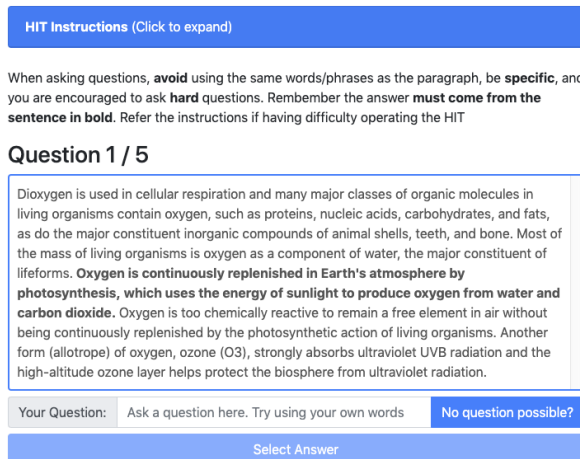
HIT Instructions (Click to expand)

When asking questions, avoid using the same words/phrases as the paragraph, be specific, and you are encouraged to ask hard questions. Rembember the answer must come from the sentence in bold. Refer the instructions if having difficulty operating the HIT

Question 1 / 5

Dioxygen is used in cellular respiration and many major classes of organic molecules in living organisms contain oxygen, such as proteins, nucleic acids, carbohydrates, and fats, as do the major constituent inorganic compounds of animal shells, teeth, and bone. Most of the mass of living organisms is oxygen as a component of water, the major constituent of lifeforms. Oxygen is continuously replenished in Earth's atmosphere by photosynthesis, which uses the energy of sunlight to produce oxygen from water and carbon dioxide. Oxygen is too chemically reactive to remain a free element in air without being continuously replenished by the photosynthetic action of living organisms. Another form (allotrope) of oxygen, ozone (O3), strongly absorbs ultraviolet UVB radiation and the high-altitude ozone layer helps protect the biosphere from ultraviolet radiation.

Your Question: Ask a question here. Try using your own words No question possible?

Select Answer